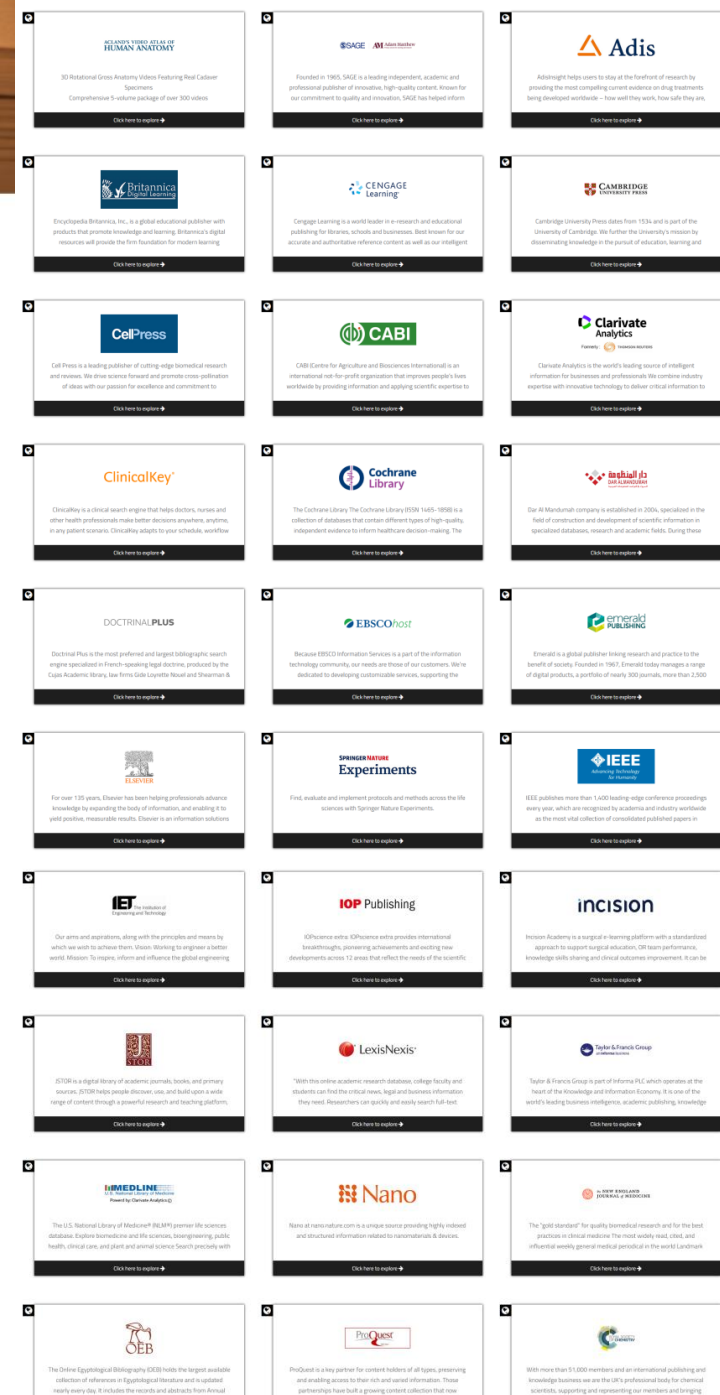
ACLAND'S VIDEO ATLAS OF HUMAN ANATOMY

3D Rotational Gross Anatomy Videos Featuring Real Cadaver Specimens
Comprehensive 5-volume package of over 300 videos

Click here to explore

SAGE Adam Matthew

Founded in 1965, SAGE is a leading independent, academic and professional publisher of innovative, high-quality content. Known for our commitment to quality and innovation, SAGE has helped inform

Click here to explore

Adis

AdisInsight helps users to stay at the forefront of research by providing the most compelling current evidence on drug treatments being developed worldwide – how well they work, how safe they are,

Click here to explore

Britannica Digital Learning

Encyclopedia Britannica, Inc., is a global educational publisher with products that promote knowledge and learning. Britannica's digital resources will provide the firm foundation for modern learning

Click here to explore

CENGAGE Learning

Cengage Learning is a world leader in e-research and educational publishing for libraries, schools and businesses. Best known for our accurate and authoritative reference content as well as our intelligent

Click here to explore

CAMBRIDGE UNIVERSITY PRESS

Cambridge University Press dates from 1534 and is part of the University of Cambridge. We further the University's mission by disseminating knowledge in the pursuit of education, learning and

Click here to explore

CellPress

Cell Press is a leading publisher of cutting-edge biomedical research and reviews. We drive science forward and promote cross-pollination of ideas with our passion for excellence and commitment to

Click here to explore

CABI

CABI (Centre for Agriculture and Biosciences International) is an international not-for-profit organization that improves people's lives worldwide by providing information and applying scientific expertise to

Click here to explore

Clarivate Analytics
Formerly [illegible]

Clarivate Analytics is the world's leading source of intelligent information for businesses and professionals We combine industry expertise with innovative technology to deliver critical information to

Click here to explore

ClinicalKey

ClinicalKey is a clinical search engine that helps doctors, nurses and other health professionals make better decisions anywhere, anytime, in any patient scenario. ClinicalKey adapts to your schedule, workflow

Click here to explore

Cochrane Library

The Cochrane Library The Cochrane Library (ISSN 1465-1858) is a collection of databases that contain different types of high-quality, independent evidence to inform healthcare decision-making. The

Click here to explore

دار المنظومة
DAR ALMANDUMAH

Dar Al Mandumah company is established in 2004, specialized in the field of construction and development of scientific information in specialized databases, research and academic fields. During these

Click here to explore

DOCTRINALPLUS

Doctrinal Plus is the most preferred and largest bibliographic search engine specialized in French-speaking legal doctrine, produced by the Cujas Academic library, law firms Gide Loyrette Nouel and Shearman &

Click here to explore

EBSCOhost

Because EBSCO Information Services is a part of the information technology community, our needs are those of our customers. We're dedicated to developing customizable services, supporting the

Click here to explore

emerald PUBLISHING

Emerald is a global publisher linking research and practice to the benefit of society. Founded in 1967, Emerald today manages a range of digital products, a portfolio of nearly 300 journals, more than 2,500

Click here to explore

ELSEVIER

For over 135 years, Elsevier has been helping professionals advance knowledge by expanding the body of information, and enabling it to yield positive, measurable results. Elsevier is an information solutions

Click here to explore

SPRINGER NATURE
Experiments

Find, evaluate and implement protocols and methods across the life sciences with Springer Nature Experiments.

Click here to explore

IEEE
Advancing Technology for Humanity

IEEE publishes more than 1,400 leading-edge conference proceedings every year, which are recognized by academia and industry worldwide as the most vital collection of consolidated published papers in

Click here to explore

IET The Institution of Engineering and Technology

Our aims and aspirations, along with the principles and means by which we wish to achieve them. Vision: Working to engineer a better world. Mission: To inspire, inform and influence the global engineering

Click here to explore

IOP Publishing

IOPscience extra: IOPscience extra provides international breakthroughs, pioneering achievements and exciting new developments across 12 areas that reflect the needs of the scientific

Click here to explore

incision

Incision Academy is a surgical e-learning platform with a standardized approach to surgical education, OR team performance, knowledge skills sharing and clinical outcomes improvement. It can be

Click here to explore

JSTOR

JSTOR is a digital library of academic journals, books, and primary sources. JSTOR helps people discover, use, and build upon a wide range of content through a powerful research and teaching platform,

Click here to explore

LexisNexis

"With this online academic research database, college faculty and students can find the critical news, legal and business information they need. Researchers can quickly and easily search full-text

Click here to explore

Taylor & Francis Group an informa business

Taylor & Francis Group is part of Informa PLC which operates at the heart of the Knowledge and Information Economy. It is one of the world's leading business intelligence, academic publishing, knowledge

Click here to explore

MEDLINE
U.S. National Library of Medicine
Powered by Clarivate Analytics

The U.S. National Library of Medicine® (NLM®) premier life sciences database. Explore biomedicine and life sciences, bioengineering, public health, clinical care, and plant and animal science Search precisely with

Click here to explore

Nano

Nano at nano.nature.com is a unique source providing highly indexed and structured information related to nanomaterials & devices.

Click here to explore

The NEW ENGLAND JOURNAL of MEDICINE

The "gold standard" for quality biomedical research and for the best practices in clinical medicine The most widely read, cited, and influential weekly general medical periodical in the world Landmark

Click here to explore

OEB

The Online Egyptological Bibliography (OEB) holds the largest available collection of references in Egyptological literature and is updated nearly every day. It includes the records and abstracts from Annual

ProQuest

ProQuest is a key partner for content holders of all types, preserving and enabling access to their rich and varied information. Those partnerships have built a growing content collection that now

Royal Society of Chemistry

With more than 51,000 members and an international publishing and knowledge business we are the UK's professional body for chemical scientists, supporting and representing our members and bringing